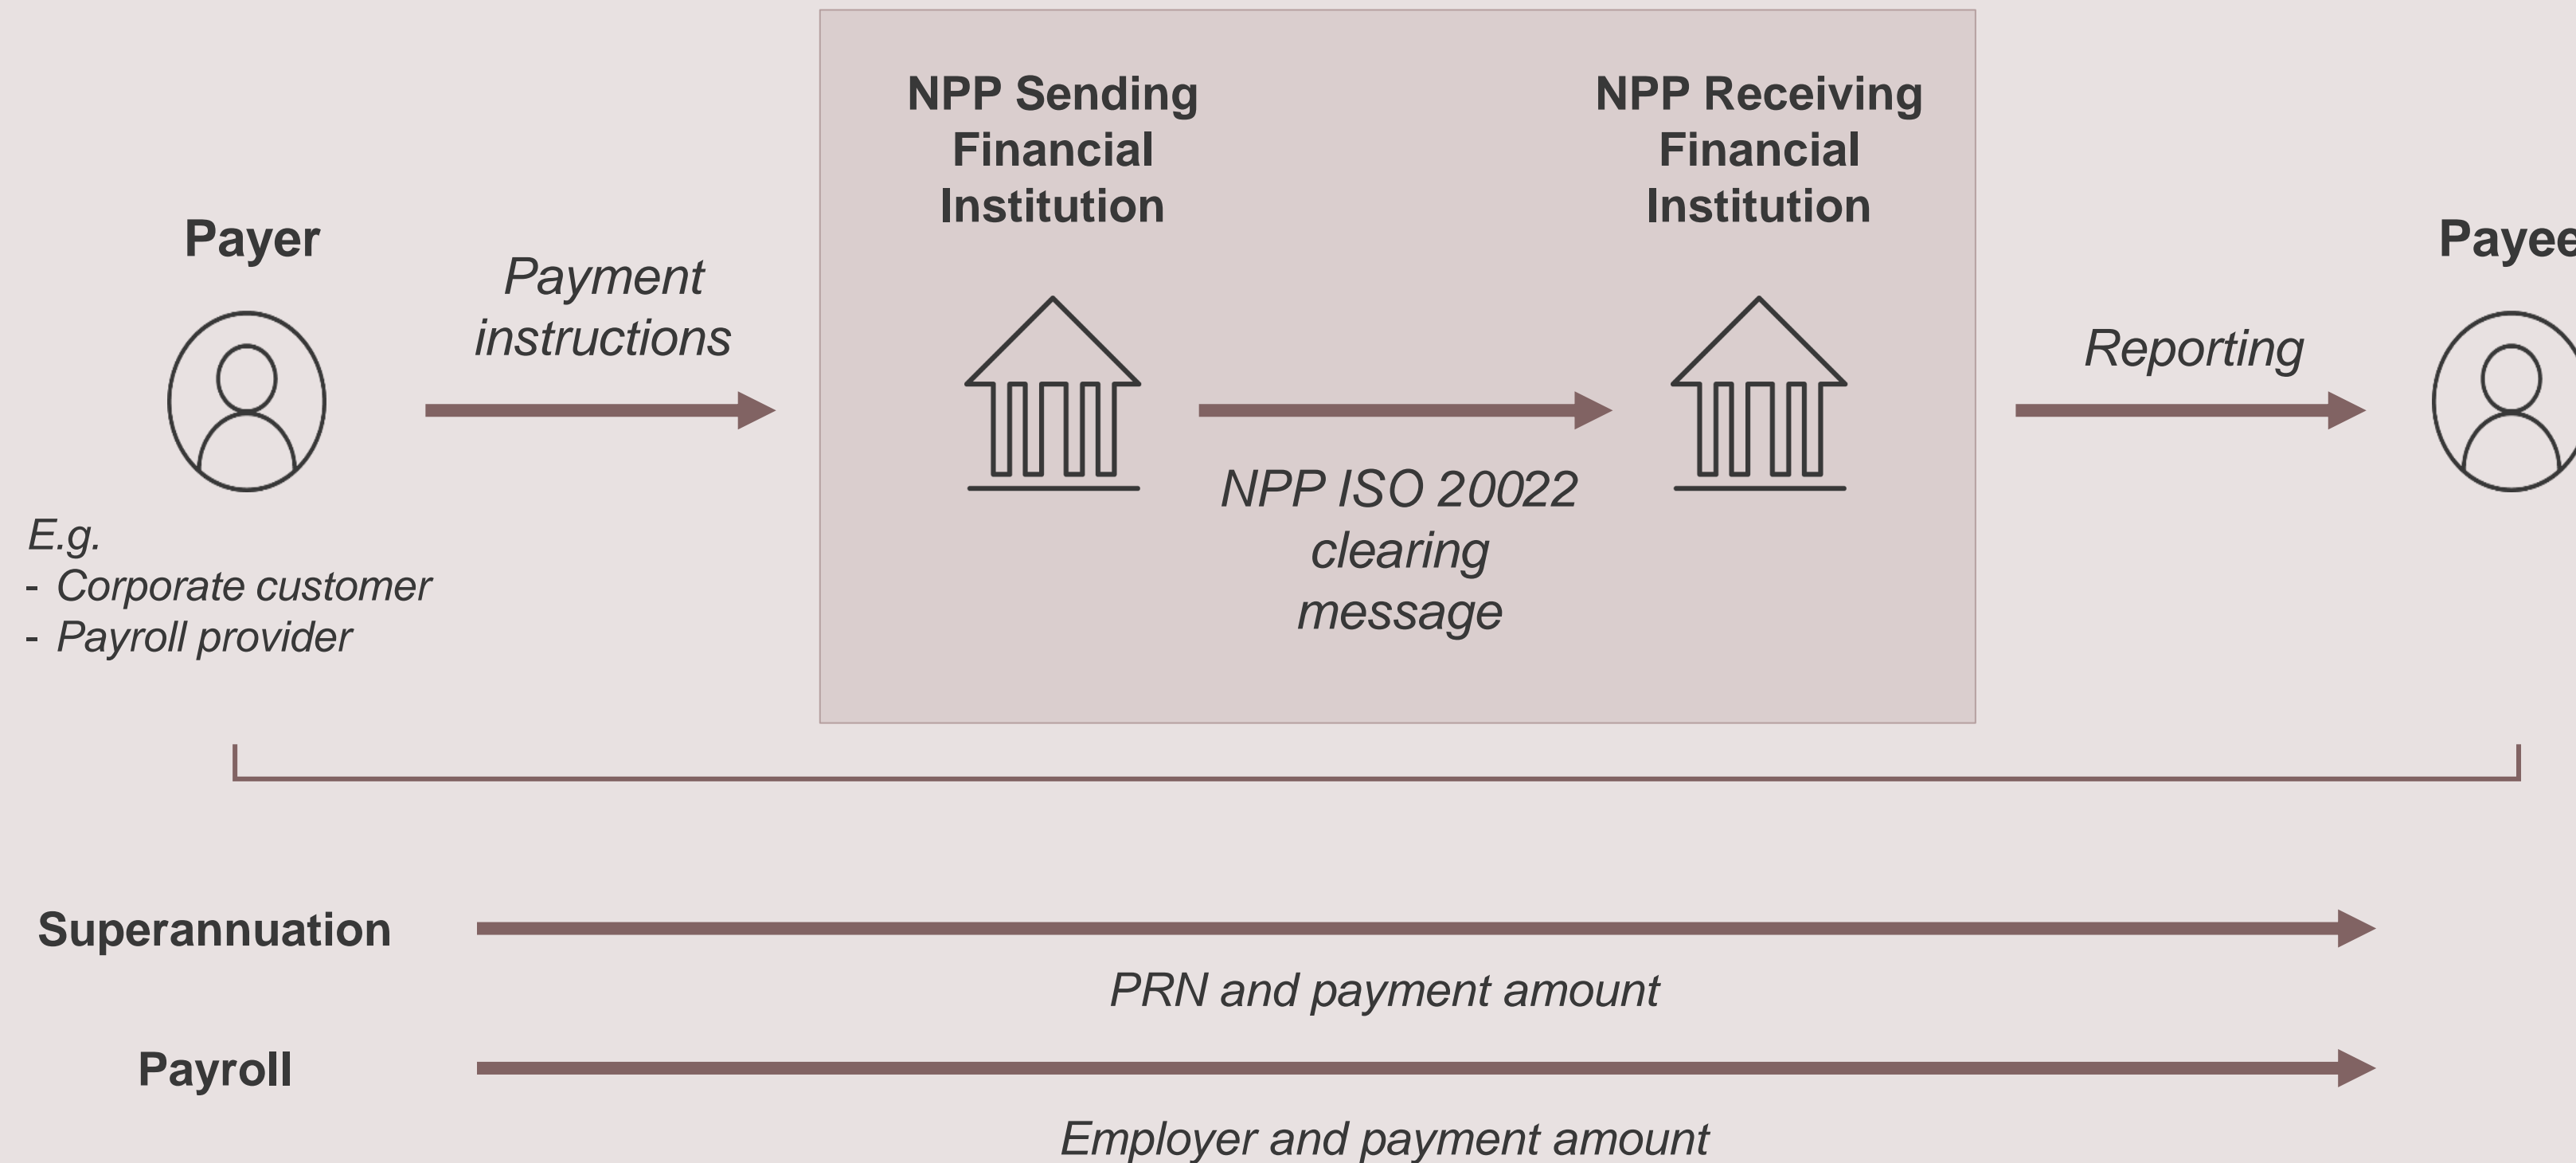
NPP Sending Financial Institution

NPP Receiving Financial Institution

Payer

Payment instructions

Reporting

Payee

E.g.
- Corporate customer
- Payroll provider

NPP ISO 20022 clearing message

Superannuation

PRN and payment amount

Payroll

Employer and payment amount